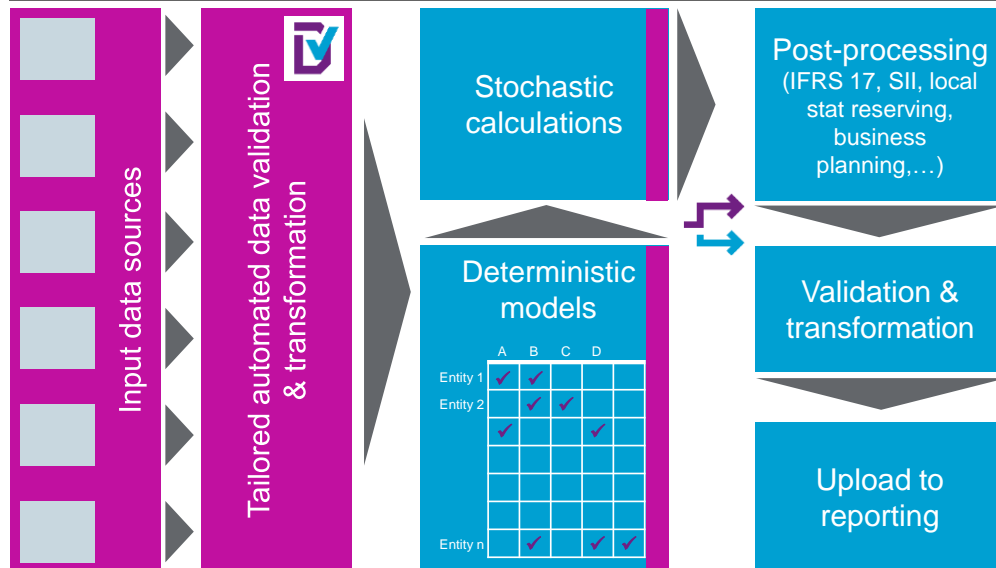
Input data sources

Tailored automated data validation & transformation

Stochastic calculations

Deterministic models

| | A | B | C | D | |
|---|---|---|---|---|---|
| Entity 1 | ✓ | ✓ | | | |
| Entity 2 | | ✓ | ✓ | | |
| | ✓ | | | ✓ | |
| | | | | | |
| | | | | | |
| | | | | | |
| Entity n | | ✓ | | ✓ | ✓ |

Post-processing (IFRS 17, SII, local stat reserving, business planning,…)

Validation & transformation

Upload to reporting